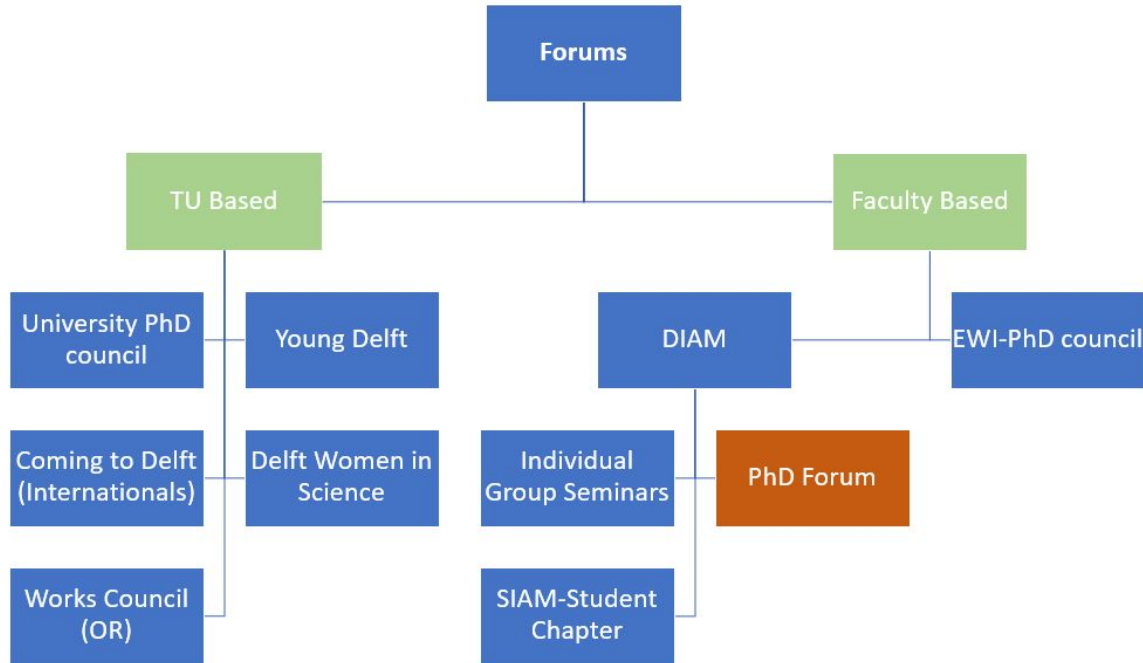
Forums

TU Based

Faculty Based

University PhD council

Young Delft

DIAM

EWI-PhD council

Coming to Delft (Internationals)

Delft Women in Science

Individual Group Seminars

PhD Forum

Works Council (OR)

SIAM-Student Chapter